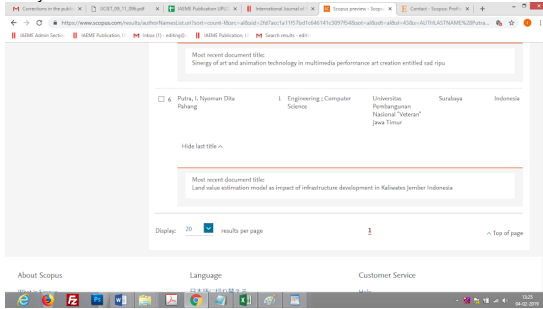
Corrections in the publi... × IJCIET_09_11_206.pdf × IAEME Publication UPLC × International Journal of × Scopus preview - Scopu × Contact - Scopus Prev ×

https://www.scopus.com/results/authorNamesList.uri?sort=count-f&src=al&sid=2fd7acc1a11f57bd... AUTHLASTNAME%28Putra...

IAEME Admin Sectio IAEME Publication, I Inbox (1) - editing@ IAEME Publication, I Search results - edit

Most recent document title:
Sinergy of art and animation technology in multimedia performance art creation entitled sad ripu

☐ 6 Putra, I. Nyoman Dita Pahang | 1 | Engineering ; Computer Science | Universitas Pembangunan Nasional "Veteran" Jawa Timur | Surabaya | Indonesia

Hide last title ^

Most recent document title:
Land value estimation model as impact of infrastructure development in Kaliwates Jember Indonesia

Display: 20 results per page

1

^ Top of page

About Scopus

Language

Customer Service

13:25
04-02-2019